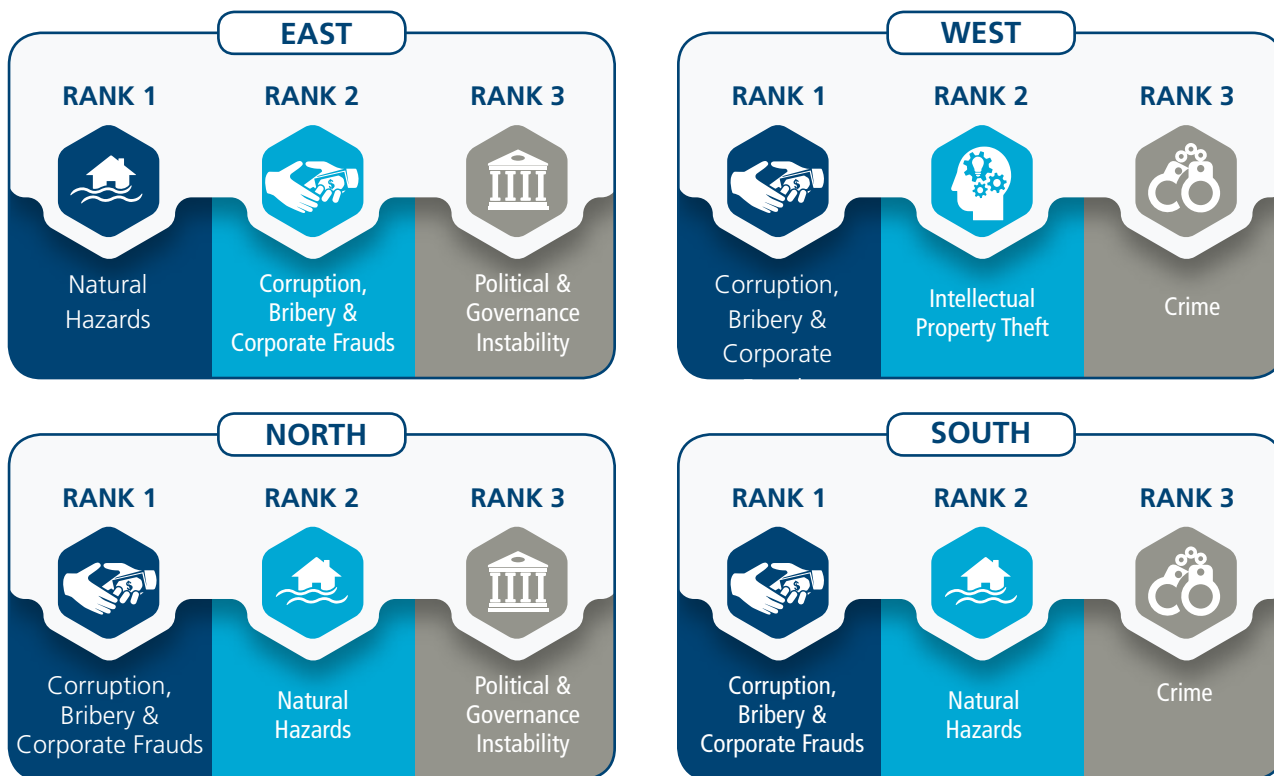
EAST

RANK 1
Natural Hazards

RANK 2
Corruption, Bribery & Corporate Frauds

RANK 3
Political & Governance Instability

WEST

RANK 1
Corruption, Bribery & Corporate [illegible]

RANK 2
Intellectual Property Theft

RANK 3
Crime

NORTH

RANK 1
Corruption, Bribery & Corporate Frauds

RANK 2
Natural Hazards

RANK 3
Political & Governance Instability

SOUTH

RANK 1
Corruption, Bribery & Corporate Frauds

RANK 2
Natural Hazards

RANK 3
Crime